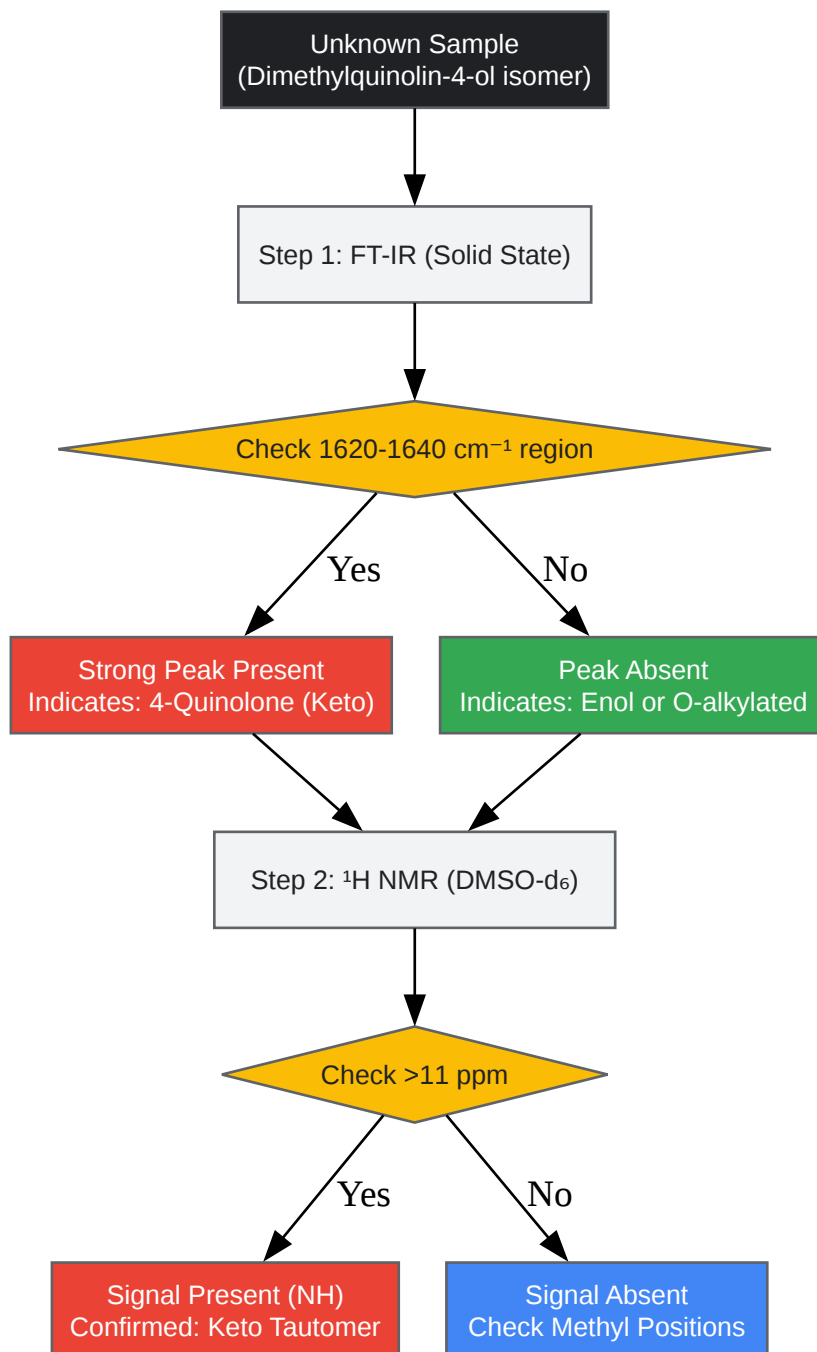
Unknown Sample
(Dimethylquinolin-4-ol isomer)

Step 1: FT-IR (Solid State)

Check 1620-1640 $cm^{-1}$ region

Yes

No

Strong Peak Present
Indicates: 4-Quinolone (Keto)

Peak Absent
Indicates: Enol or O-alkylated

Step 2: $^1H$ NMR (DMSO-$d_6$)

Check >11 ppm

Yes

No

Signal Present (NH)
Confirmed: Keto Tautomer

Signal Absent
Check Methyl Positions